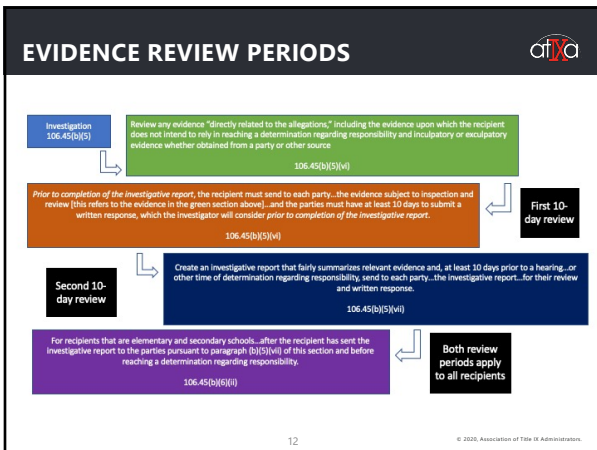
EVIDENCE REVIEW PERIODS

atIXa

Investigation 106.45(b)(5)

Review any evidence "directly related to the allegations," including the evidence upon which the recipient does not intend to rely in reaching a determination regarding responsibility and inculpatory or exculpatory evidence whether obtained from a party or other source

106.45(b)(5)(vi)

*Prior to completion of the investigative report*, the recipient must send to each party…the evidence subject to inspection and review [this refers to the evidence in the green section above]…and the parties must have at least 10 days to submit a written response, which the investigator will consider *prior to completion of the investigative report*.

106.45(b)(5)(vi)

First 10-day review

Second 10-day review

Create an investigative report that fairly summarizes relevant evidence and, at least 10 days prior to a hearing…or other time of determination regarding responsibility, send to each party…the investigative report…for their review and written response.

106.45(b)(5)(vii)

For recipients that are elementary and secondary schools…after the recipient has sent the investigative report to the parties pursuant to paragraph (b)(5)(vii) of this section and before reaching a determination regarding responsibility.

106.45(b)(6)(ii)

Both review periods apply to all recipients

12

© 2020, Association of Title IX Administrators.